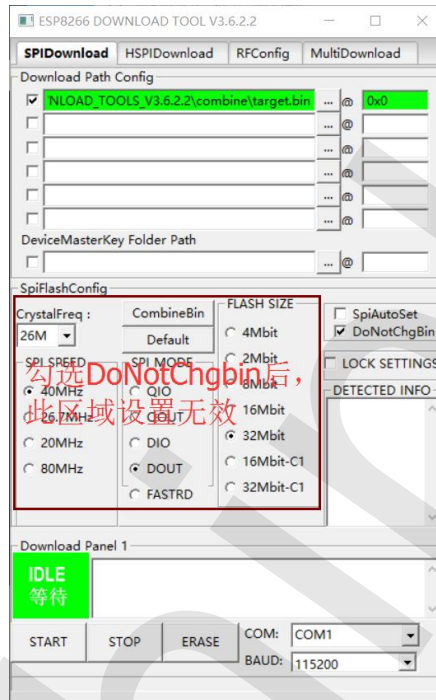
ESP8266 DOWNLOAD TOOL V3.6.2.2

SPIDownload | HSPIDownload | RFConfig | MultiDownload

Download Path Config

NLOAD_TOOLS_V3.6.2.2\combine\target.bin ... @ 0x0
... @
... @
... @
... @
... @
... @

DeviceMasterKey Folder Path
... @

SpiFlashConfig

CrystalFreq :
26M

CombineBin
Default

FLASH SIZE
4Mbit
2Mbit
8Mbit
16Mbit
32Mbit
16Mbit-C1
32Mbit-C1

SpiAutoSet
DoNotChgBin

LOCK SETTINGS

DETECTED INFO

SPI SPEED
40MHz
26.7MHz
20MHz
80MHz

SPI MODE
QIO
QOUT
DIO
DOUT
FASTRD

勾选DoNotChgbin后，
此区域设置无效

Download Panel 1

IDLE
等待

START | STOP | ERASE

COM: COM1
BAUD: 115200